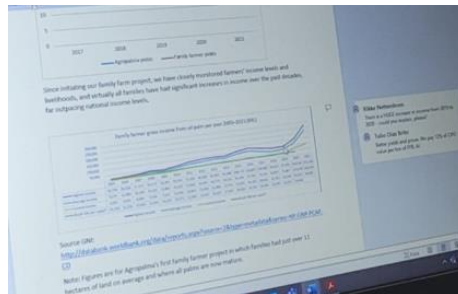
10

2017 2018 2019 2020 2021

Agropalma yields Family farmer yields

Since initiating our family farm project, we have closely monitored farmers' income levels and livelihoods, and virtually all families have had significant increases in income over the past decades, far outpacing national income levels.

Family farmer gross income from oil palm per year 2005-2021 (BRL)

Source GNI:
http://databank.worldbank.org/data/reports.aspx?source=2&series=NY.GNP.PCAP.CD

Note: Figures are for Agropalma's first family farmer project in which families had just over 11 hectares of land on average and where all palms are now mature.

Mike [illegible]
There is a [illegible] increase in income from 2015 to 2020 - could you explain, please?

Julia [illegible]
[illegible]